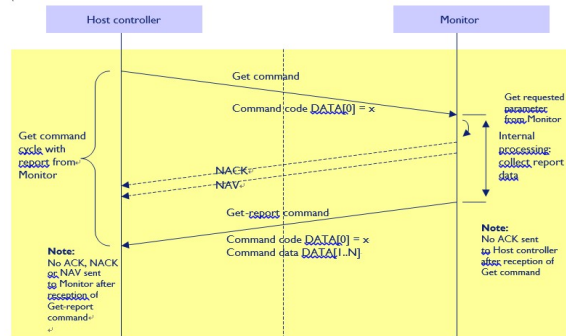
Host controller

Monitor

Get command

Command code DATA[0] = x

Get requested parameter from Monitor

Get command cycle with report from Monitor

Internal processing: collect report data

NACK

NAV

Get-report command

Command code DATA[0] = x
Command data DATA[1..N]

Note:
No ACK sent to Host controller after reception of Get command

Note:
No ACK, NACK or NAV sent to Monitor after reception of Get-report command